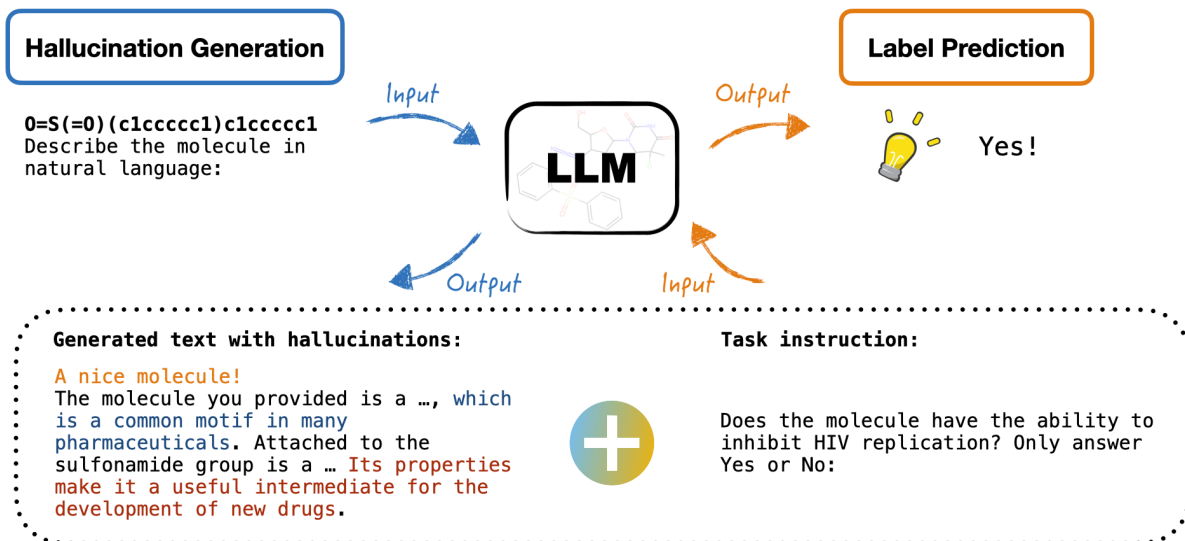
Hallucination Generation

Input

O=S(=O)(c1ccccc1)c1ccccc1
Describe the molecule in natural language:

LLM

Output

Label Prediction

Yes!

Output

Input

Generated text with hallucinations:

A nice molecule!
The molecule you provided is a …, which is a common motif in many pharmaceuticals. Attached to the sulfonamide group is a … Its properties make it a useful intermediate for the development of new drugs.

Task instruction:

Does the molecule have the ability to inhibit HIV replication? Only answer Yes or No: